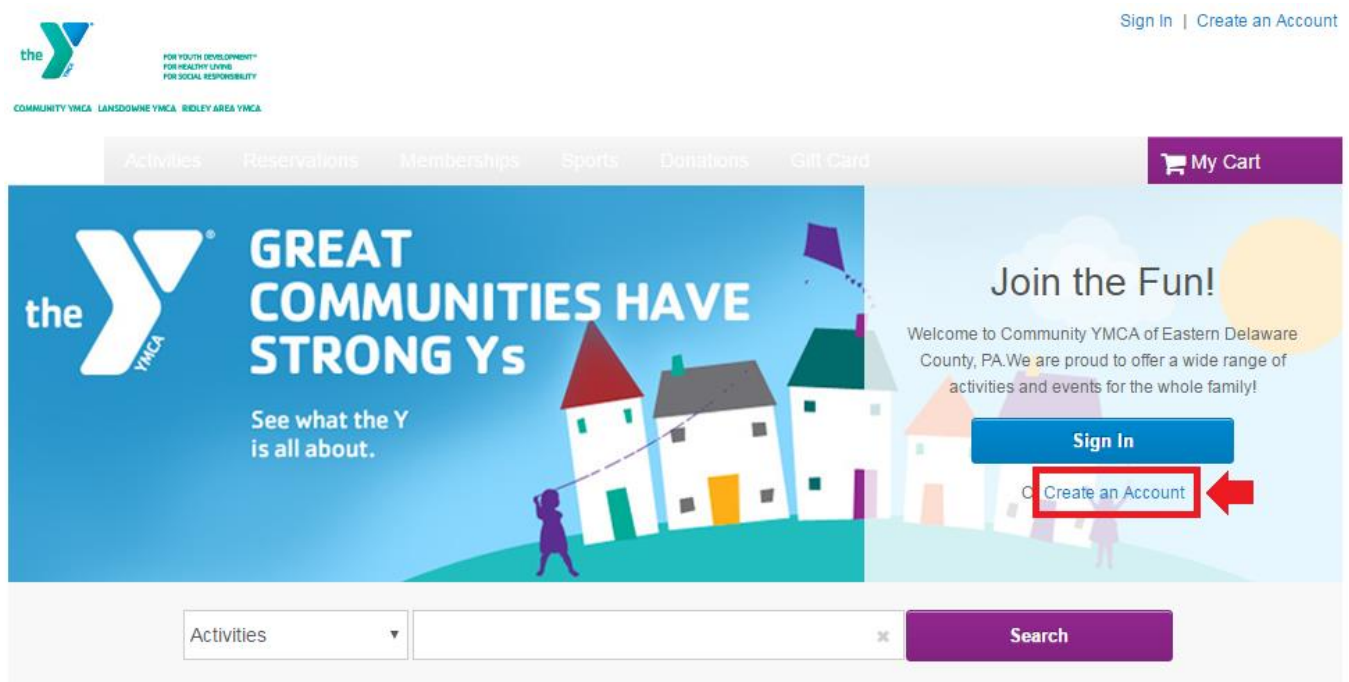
the YMCA

FOR YOUTH DEVELOPMENT®
FOR HEALTHY LIVING
FOR SOCIAL RESPONSIBILITY

COMMUNITY YMCA LANSDOWNE YMCA RIDLEY AREA YMCA

Sign In | Create an Account

Activities Reservations Memberships Sports Donations Gift Card

My Cart

the YMCA

GREAT COMMUNITIES HAVE STRONG Ys

See what the Y is all about.

Join the Fun!

Welcome to Community YMCA of Eastern Delaware County, PA.We are proud to offer a wide range of activities and events for the whole family!

Sign In

Or Create an Account

Activities

Search